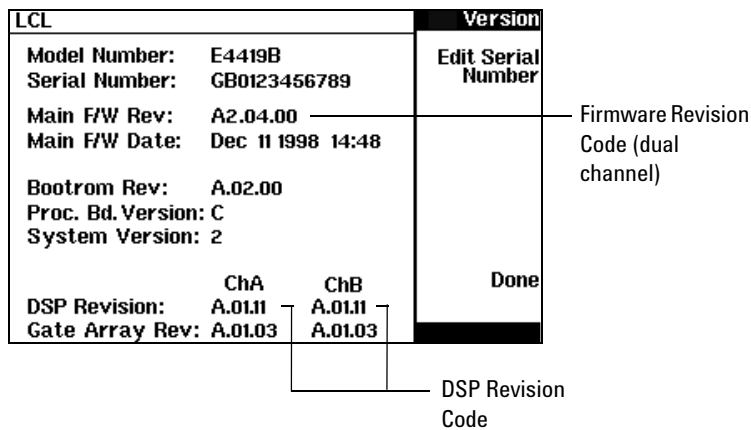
LCL

Model Number: E4419B
Serial Number: GB0123456789

Main F/W Rev: A2.04.00
Main F/W Date: Dec 11 1998 14:48

Bootrom Rev: A.02.00
Proc. Bd. Version: C
System Version: 2

| | ChA | ChB |
|---|---|---|
| DSP Revision: | A.01.11 | A.01.11 |
| Gate Array Rev: | A.01.03 | A.01.03 |

Version

Edit Serial Number

Done

Firmware Revision Code (dual channel)

DSP Revision Code